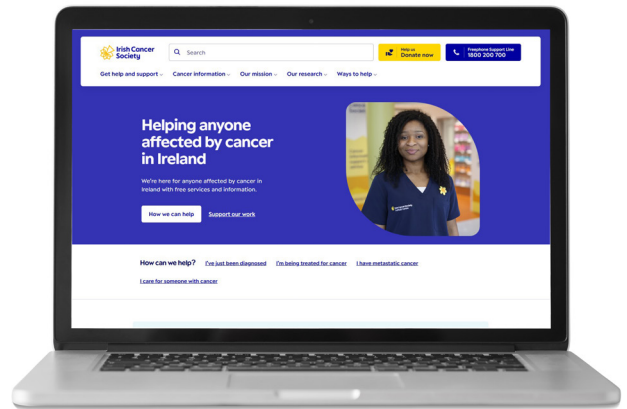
Irish Cancer Society

Search

Help us Donate now

Freephone Support Line 1800 200 700

Get help and support ⌄ Cancer information ⌄ Our mission ⌄ Our research ⌄ Ways to help ⌄

Helping anyone affected by cancer in Ireland

We're here for anyone affected by cancer in Ireland with free services and information.

How we can help

Support our work

How can we help? I've just been diagnosed I'm being treated for cancer I have metastatic cancer

I care for someone with cancer